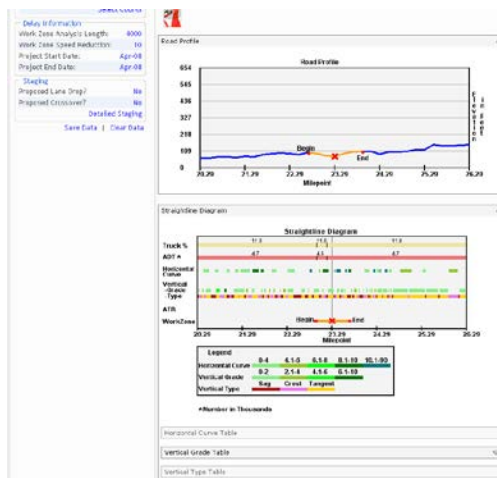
Delay Information
Work Zone Analysis Length: 8000
Work Zone Speed Reduction: 10
Project Start Date: Apr-08
Project End Date: Apr-08

Staging
Proposed Lane Drop? No
Proposed Crossover? No
Detailed Staging
Save Data | Clear Data

Road Profile

Road Profile

654
545
436
327
218
109
0

Begin
End

Elevation in Feet

20.29 21.29 22.29 23.29 24.29 25.29 26.29
Milepoint

Straightline Diagram

Straightline Diagram

Truck %
AADT *
Horizontal Curve
Vertical Grade Type
ATR
WorkZone

11.8
47
Begin
End

20.29 21.29 22.29 23.29 24.29 25.29 26.29
Milepoint

Legend
Horizontal Curve: 0-4 4.1-6 6.1-8 8.1-10 10.1-90
Vertical Grade: 0-2 2.1-4 4.1-6 6.1-10
Vertical Type: Sag Crest Tangent

*Number in Thousands

Horizontal Curve Table
Vertical Grade Table
Vertical Type Table